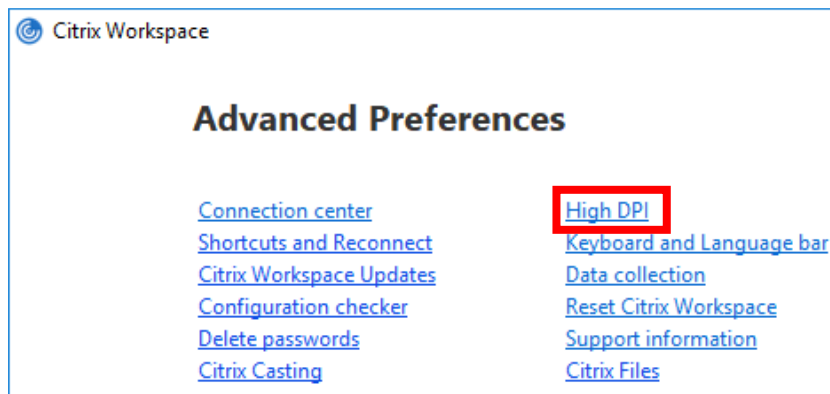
Citrix Workspace

Advanced Preferences

Connection center
Shortcuts and Reconnect
Citrix Workspace Updates
Configuration checker
Delete passwords
Citrix Casting

High DPI
Keyboard and Language bar
Data collection
Reset Citrix Workspace
Support information
Citrix Files